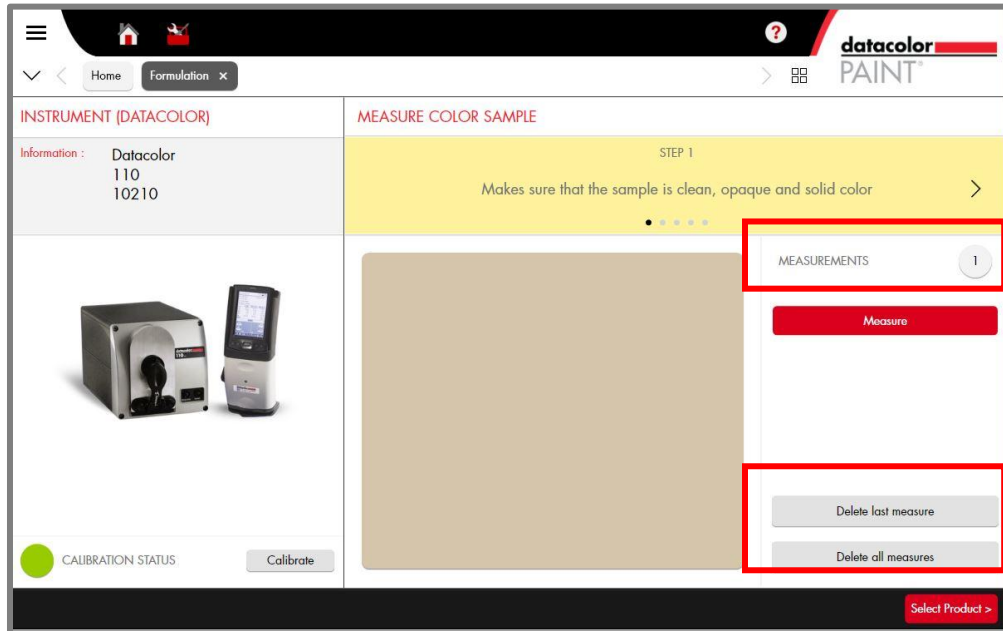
datacolor
PAINT®

Home
Formulation ×

INSTRUMENT (DATACOLOR)

Information : Datacolor
110
10210

CALIBRATION STATUS
Calibrate

MEASURE COLOR SAMPLE

STEP 1

Makes sure that the sample is clean, opaque and solid color

MEASUREMENTS 1

Measure

Delete last measure

Delete all measures

Select Product >